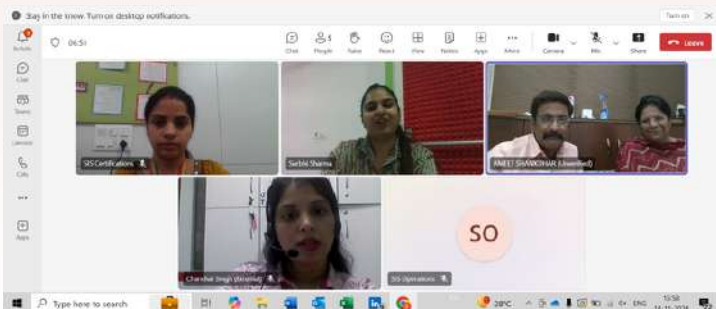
Stay in the know. Turn on desktop notifications.

Turn on

Activity
Chat
Teams
Calendar
Calls
...
Apps

06:51

Chat
People
Raise
React
View
Notes
Apps
More
Camera
Mic
Share
Leave

SIS Certifications
Surbhi Sharma
AMEET SHANKDHAR (Unverified)
Chandni Singh (External)
SO
SIS Operations

Type here to search

28°C
ENG
15:58
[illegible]